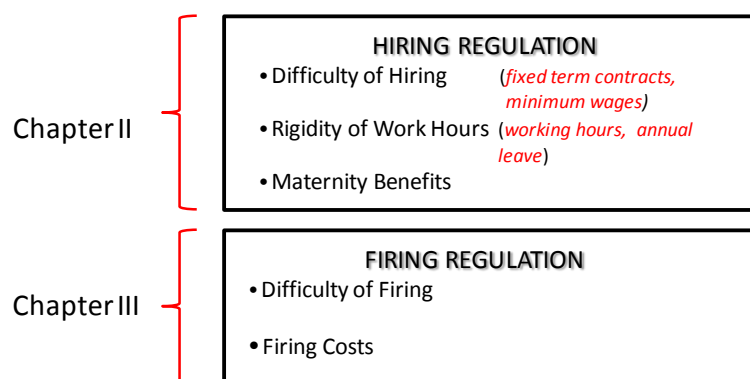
Chapter II

HIRING REGULATION

• Difficulty of Hiring (fixed term contracts, minimum wages)

• Rigidity of Work Hours (working hours, annual leave)

• Maternity Benefits

Chapter III

FIRING REGULATION

• Difficulty of Firing

• Firing Costs